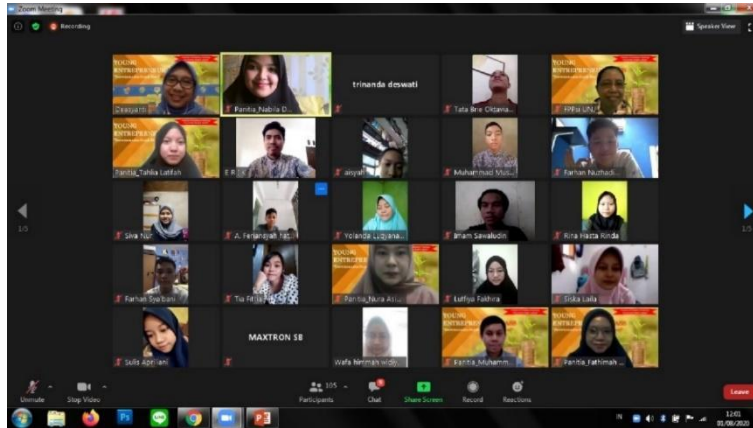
Zoom Meeting

Recording

Speaker View

YOUNG ENTREPRENEUR

Dasiyanti

Panitia_Nabila D...

trinanda deswati

Tata Brie Oktavia...

YOUNG ENTREPRENEUR

FPBS UNJ

YOUNG ENTREPRENEUR

Panitia_Tahlia Latifah

E R...

aisyah

Muhammad Mus...

Farhan Nuzhadi...

1/3

Siva Nur...

A. Ferjansyah Fat...

Yolanda Listiyana...

Ilham Sawaludin

Rina Hasta Rinda

1/3

Farhan Syaibani

Tia Fitria...

YOUNG ENTREPRENEUR

Panitia_Nura As...

Lutfiyo Fakhira

Siska Laila

Sulis Apriliani

MAXTRON SB

Wafa hirmah widy...

YOUNG ENTREPRENEUR

Panitia_Muhamm...

YOUNG ENTREPRENEUR

Panitia_Fathimah...

Unmute

Stop Video

105

Participants

Chat

Share Screen

Record

Reactions

Leave

12:41

01/08/2020